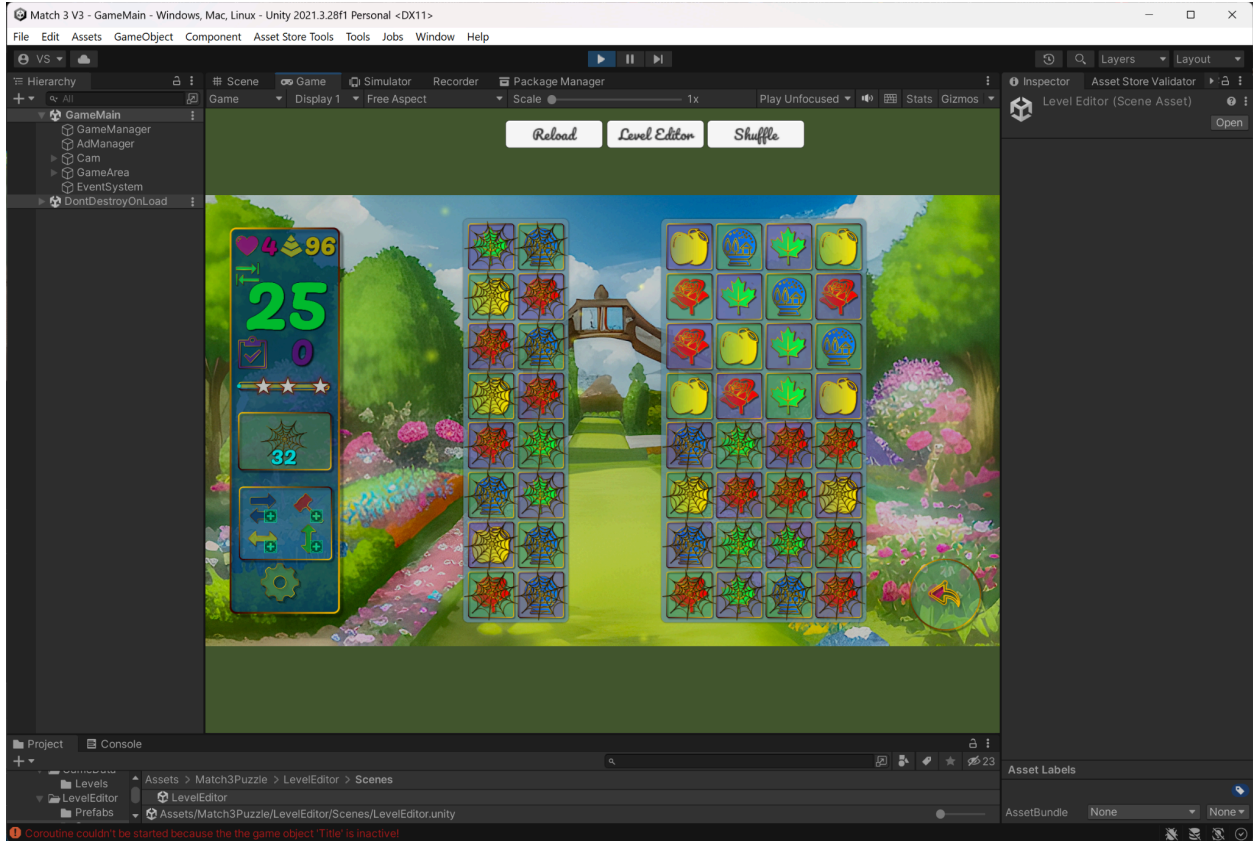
Match 3 V3 - GameMain - Windows, Mac, Linux - Unity 2021.3.28f1 Personal <DX11>

File Edit Assets GameObject Component Asset Store Tools Tools Jobs Window Help

VS

Layers Layout

Hierarchy

All

GameMain
GameManager
AdManager
Cam
GameArea
EventSystem
DontDestroyOnLoad

Scene Game Simulator Recorder Package Manager

Game Display 1 Free Aspect Scale 1x Play Unfocused Stats Gizmos

Reload Level Editor Shuffle

4 96

25

0

32

Inspector Asset Store Validator

Level Editor (Scene Asset)

Open

Project Console

23

Levels
LevelEditor
Prefabs

Assets > Match3Puzzle > LevelEditor > Scenes

LevelEditor

Assets/Match3Puzzle/LevelEditor/Scenes/LevelEditor.unity

Asset Labels

AssetBundle None None

Coroutine couldn't be started because the the game object 'Title' is inactive!